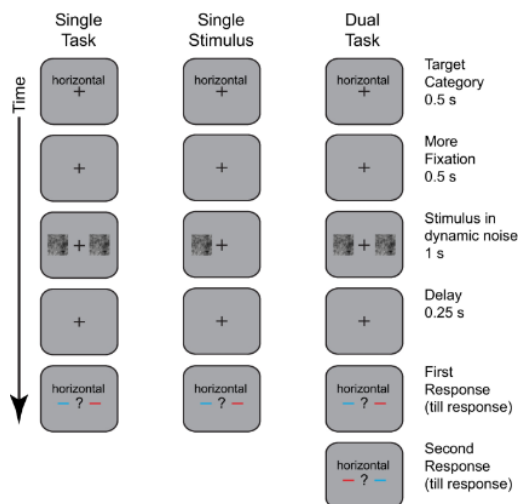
Single Task

Single Stimulus

Dual Task

Time

horizontal
+

horizontal
+

horizontal
+

Target Category
0.5 s

+

+

+

More Fixation
0.5 s

+

+

+

Stimulus in dynamic noise
1 s

+

+

+

Delay
0.25 s

horizontal
— ? —

horizontal
— ? —

horizontal
— ? —

First Response
(till response)

horizontal
— ? —

Second Response
(till response)